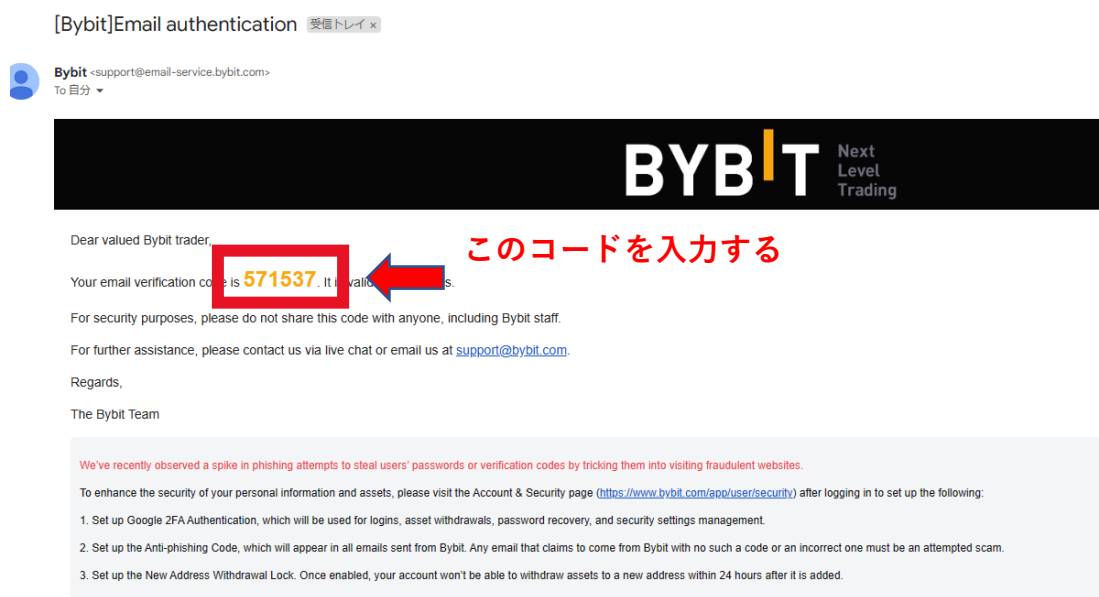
[Bybit]Email authentication 受信トレイ ×

Bybit <support@email-service.bybit.com>
To 自分

BYBIT Next Level Trading

Dear valued Bybit trader,

このコードを入力する

Your email verification co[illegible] is 571537. It i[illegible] valid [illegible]s.

For security purposes, please do not share this code with anyone, including Bybit staff.

For further assistance, please contact us via live chat or email us at support@bybit.com.

Regards,

The Bybit Team

We've recently observed a spike in phishing attempts to steal users' passwords or verification codes by tricking them into visiting fraudulent websites.

To enhance the security of your personal information and assets, please visit the Account & Security page (https://www.bybit.com/app/user/security) after logging in to set up the following:

1. Set up Google 2FA Authentication, which will be used for logins, asset withdrawals, password recovery, and security settings management.

2. Set up the Anti-phishing Code, which will appear in all emails sent from Bybit. Any email that claims to come from Bybit with no such a code or an incorrect one must be an attempted scam.

3. Set up the New Address Withdrawal Lock. Once enabled, your account won't be able to withdraw assets to a new address within 24 hours after it is added.